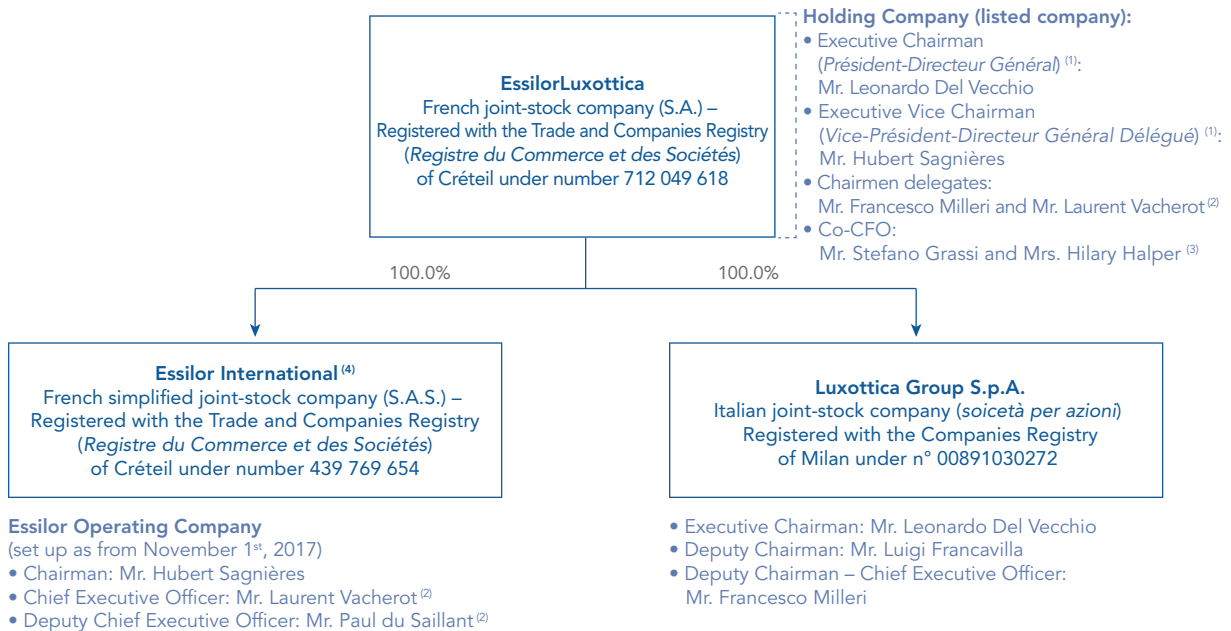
EssilorLuxottica
French joint-stock company (S.A.) – Registered with the Trade and Companies Registry (*Registre du Commerce et des Sociétés*) of Créteil under number 712 049 618

Holding Company (listed company):
• Executive Chairman (*Président-Directeur Général*) $^{(1)}$: Mr. Leonardo Del Vecchio
• Executive Vice Chairman (*Vice-Président-Directeur Général Délégué*) $^{(1)}$: Mr. Hubert Sagnières
• Chairmen delegates: Mr. Francesco Milleri and Mr. Laurent Vacherot $^{(2)}$
• Co-CFO: Mr. Stefano Grassi and Mrs. Hilary Halper $^{(3)}$

100.0%

100.0%

Essilor International $^{(4)}$
French simplified joint-stock company (S.A.S.) – Registered with the Trade and Companies Registry (*Registre du Commerce et des Sociétés*) of Créteil under number 439 769 654

Essilor Operating Company
(set up as from November 1$^{st}$, 2017)
• Chairman: Mr. Hubert Sagnières
• Chief Executive Officer: Mr. Laurent Vacherot $^{(2)}$
• Deputy Chief Executive Officer: Mr. Paul du Saillant $^{(2)}$

Luxottica Group S.p.A.
Italian joint-stock company (*soicetà per azioni*) Registered with the Companies Registry of Milan under n° 00891030272

• Executive Chairman: Mr. Leonardo Del Vecchio
• Deputy Chairman: Mr. Luigi Francavilla
• Deputy Chairman – Chief Executive Officer: Mr. Francesco Milleri